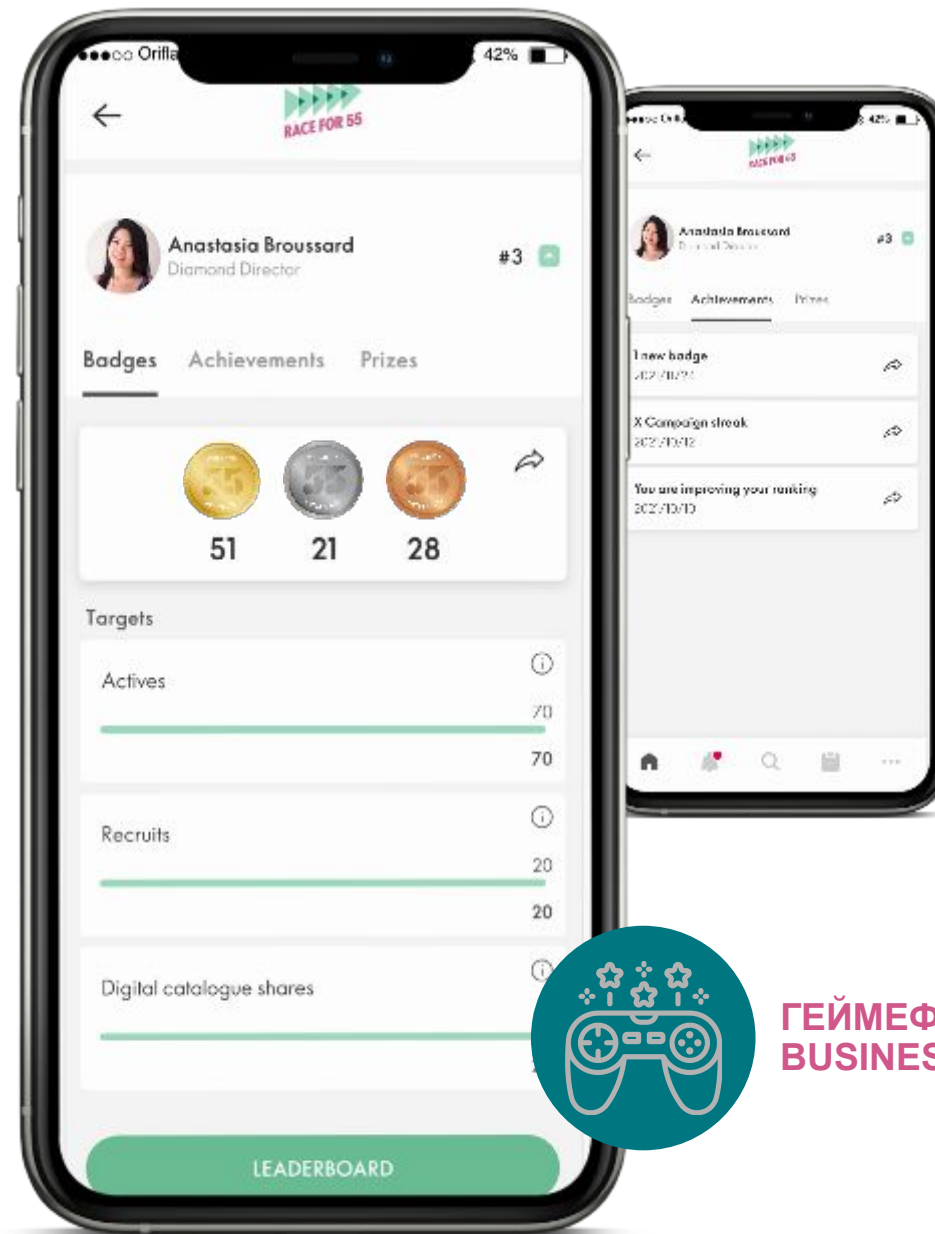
●●●○○ Orifla 42%

RACE FOR 55

Anastasia Broussard
Diamond Director
#3

Badges Achievements Prizes

51 21 28

Targets

Actives
70
70

Recruits
20
20

Digital catalogue shares

LEADERBOARD

●●●○○ Orifl 42%

RACE FOR 55

Anastasia Broussard
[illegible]
#3

Badges Achievements Prizes

1 new badge
202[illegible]

X Campaign streak
2021/10/12

You are improving your ranking
2021/10/10

ГЕЙМЕФ
BUSINES